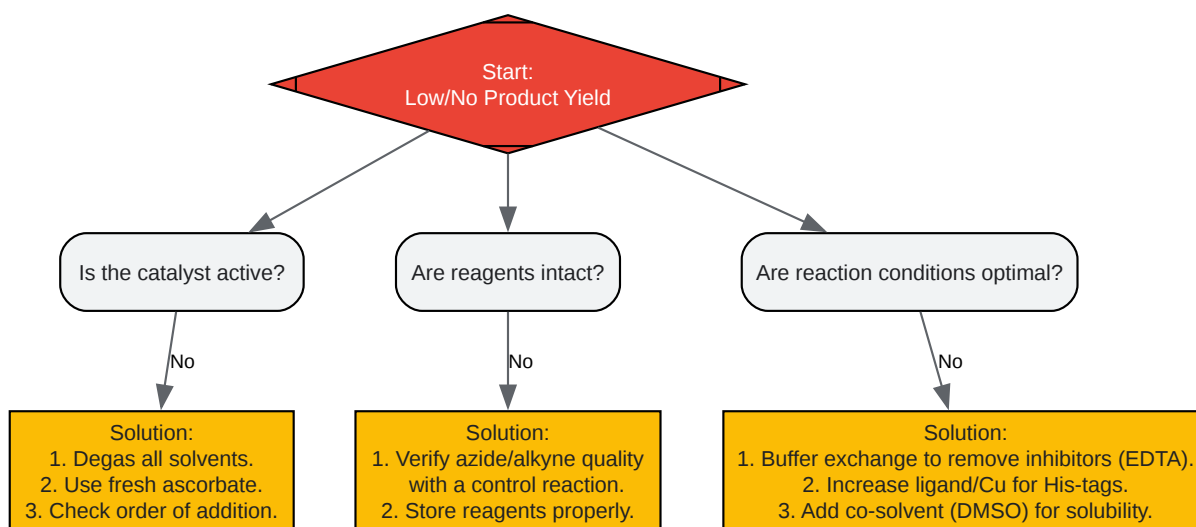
Start:
Low/No Product Yield

Is the catalyst active?

Are reagents intact?

Are reaction conditions optimal?

No

No

No

Solution:
1. Degas all solvents.
2. Use fresh ascorbate.
3. Check order of addition.

Solution:
1. Verify azide/alkyne quality with a control reaction.
2. Store reagents properly.

Solution:
1. Buffer exchange to remove inhibitors (EDTA).
2. Increase ligand/Cu for His-tags.
3. Add co-solvent (DMSO) for solubility.